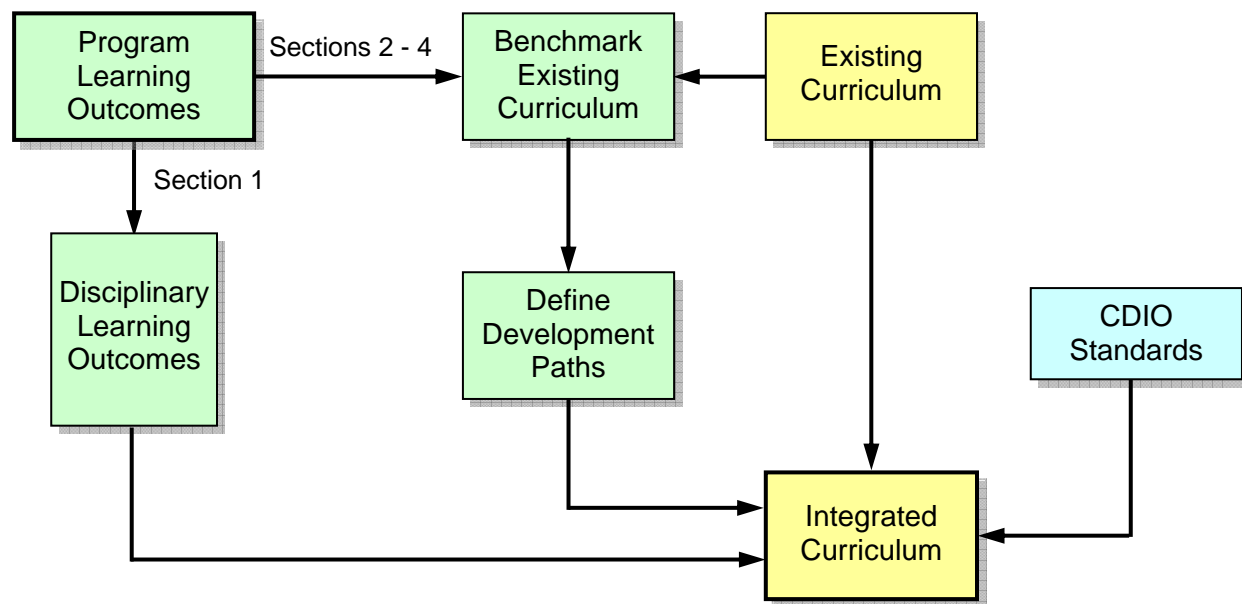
Program Learning Outcomes

Sections 2 - 4

Benchmark Existing Curriculum

Existing Curriculum

Section 1

Disciplinary Learning Outcomes

Define Development Paths

CDIO Standards

Integrated Curriculum